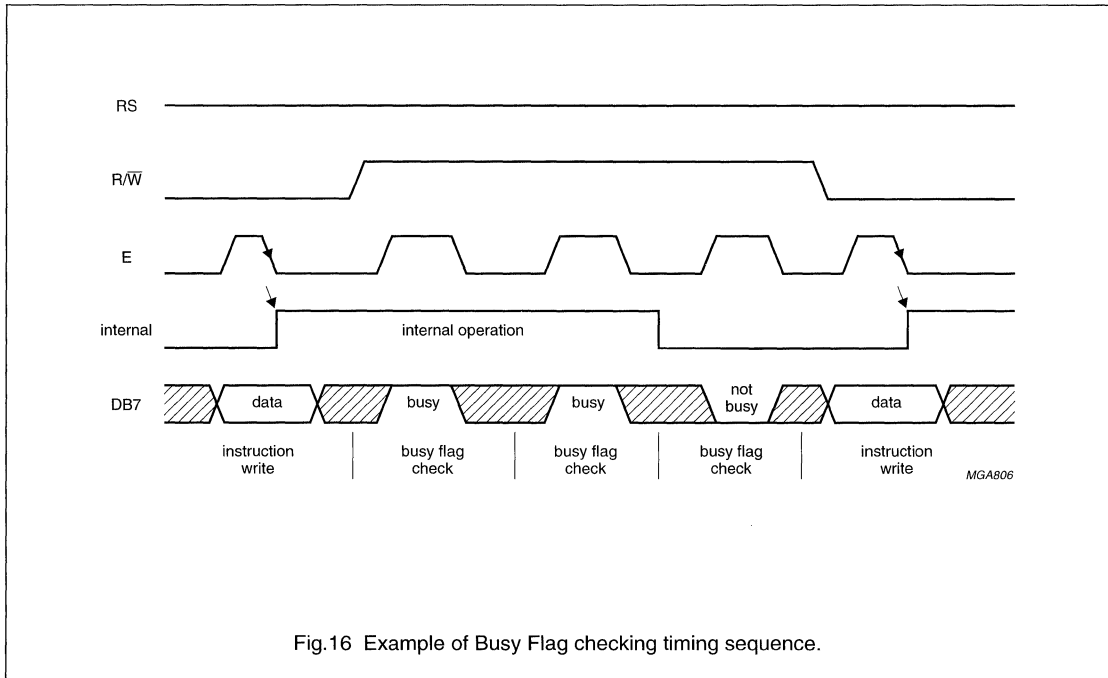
RS

R/$\overline{W}$

E

internal

internal operation

DB7

data

busy

busy

not busy

data

instruction write

busy flag check

busy flag check

busy flag check

instruction write

MGA806

Fig.16 Example of Busy Flag checking timing sequence.